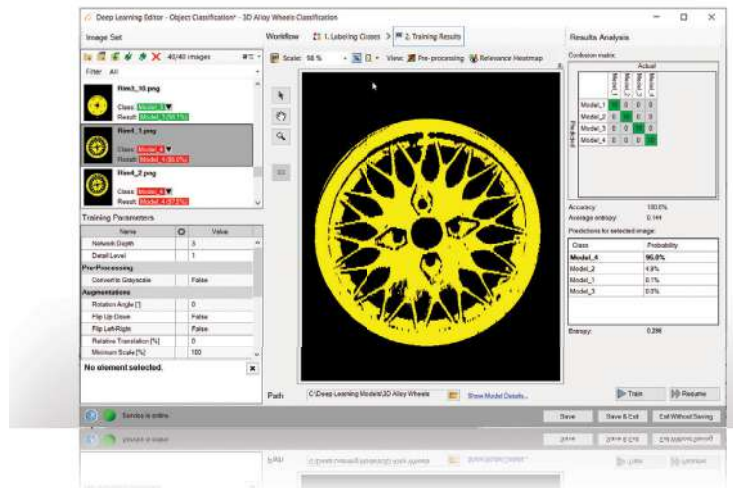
Deep Learning Editor - Object Classification* - 3D Alloy Wheels Classification

Image Set

40/40 images

Filter All

Rim3_10.png
Class: Model_3
Result: Model_3 (99.7%)

Rim4_1.png
Class: Model_4
Result: Model_4 (96.0%)

Rim4_2.png
Class: Model_4
Result: Model_4 (97.7%)

Training Parameters

| Name | | Value |
|---|---|---|
| Network Depth | | 3 |
| Detail Level | | 1 |
| Pre-Processing | | |
| Convert to Grayscale | | False |
| Augmentations | | |
| Rotation Angle [°] | | 0 |
| Flip Up-Down | | False |
| Flip Left-Right | | False |
| Relative Translation [%] | | 0 |
| Minimum Scale [%] | | 100 |

No element selected.

Workflow 1. Labeling Classes > 2. Training Results

Scale: 58 % View: Pre-processing Relevance Heatmap

Path C:\Deep Learning Models\3D Alloy Wheels Show Model Details...

Train Restart

Results Analysis

Confusion matrix:

Actual

Model_1 Model_2 Model_3 Model_4

Predicted

Model_1
Model_2
Model_3
Model_4

Accuracy: 100.0%
Average entropy: 0.144
Predictions for selected image:

| Class | Probability |
|---|---|
| Model_4 | 96.0% |
| Model_2 | 4.0% |
| Model_1 | 0.1% |
| Model_3 | 0.0% |

Entropy: 0.286

Service is online.

Save Save & Exit Exit Without Saving